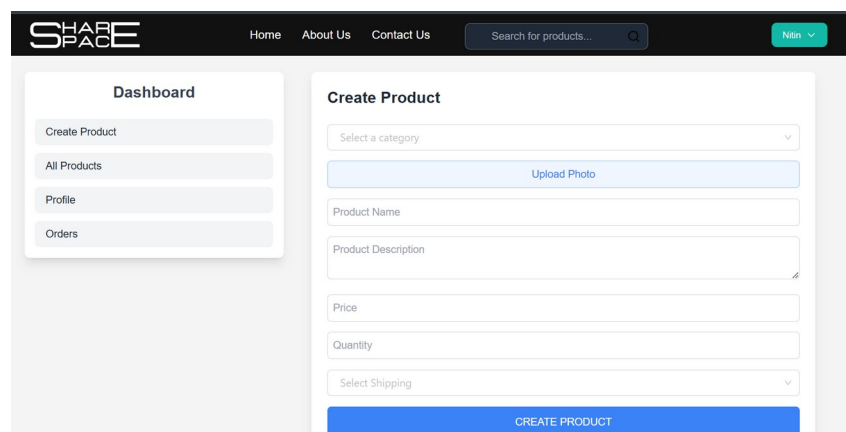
SHARE SPACE

Home About Us Contact Us

Search for products...

Nitin

Dashboard

Create Product

All Products

Profile

Orders

Create Product

Select a category

Upload Photo

Product Name

Product Description

Price

Quantity

Select Shipping

CREATE PRODUCT